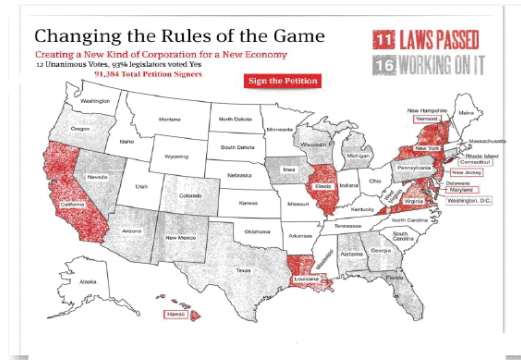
Changing the Rules of the Game

Creating a New Kind of Corporation for a New Economy

12 Unanimous Votes, 93% legislators voted Yes

91,384 Total Petition Signers

Sign the Petition

11 LAWS PASSED

16 WORKING ON IT

Washington
Oregon
California
Nevada
Idaho
Montana
Wyoming
Utah
Arizona
Colorado
New Mexico
North Dakota
South Dakota
Nebraska
Kansas
Oklahoma
Texas
Minnesota
Iowa
Missouri
Arkansas
Louisiana
Wisconsin
Illinois
Michigan
Indiana
Ohio
Kentucky
Tennessee
Mississippi
Alabama
Georgia
Florida
South Carolina
North Carolina
Virginia
West Virginia
Pennsylvania
New York
Vermont
New Hampshire
Maine
Massachusetts
Rhode Island
Connecticut
New Jersey
Delaware
Maryland
Washington, D.C.
Alaska
Hawaii